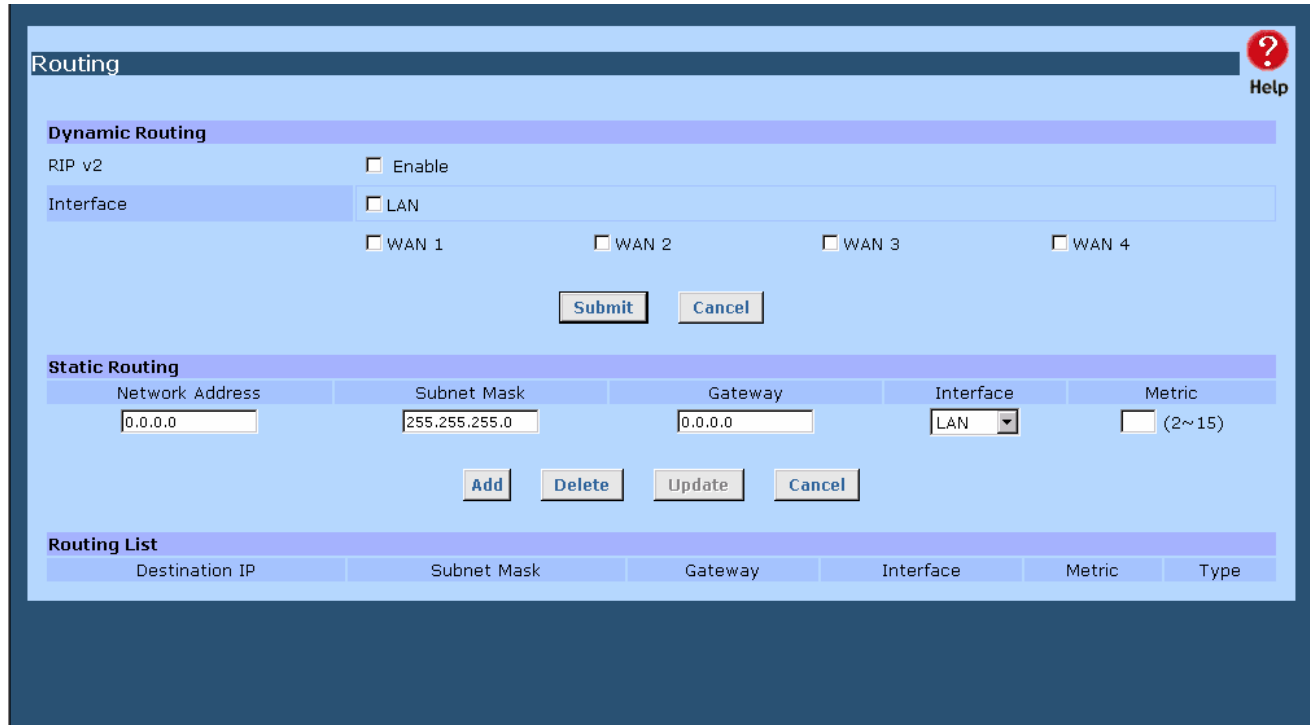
Routing

Help

Dynamic Routing

RIP v2 Enable

Interface LAN

WAN 1 WAN 2 WAN 3 WAN 4

Submit Cancel

Static Routing

| Network Address | Subnet Mask | Gateway | Interface | Metric |
|---|---|---|---|---|
| 0.0.0.0 | 255.255.255.0 | 0.0.0.0 | LAN | (2~15) |

Add Delete Update Cancel

Routing List

| Destination IP | Subnet Mask | Gateway | Interface | Metric | Type |
|---|---|---|---|---|---|